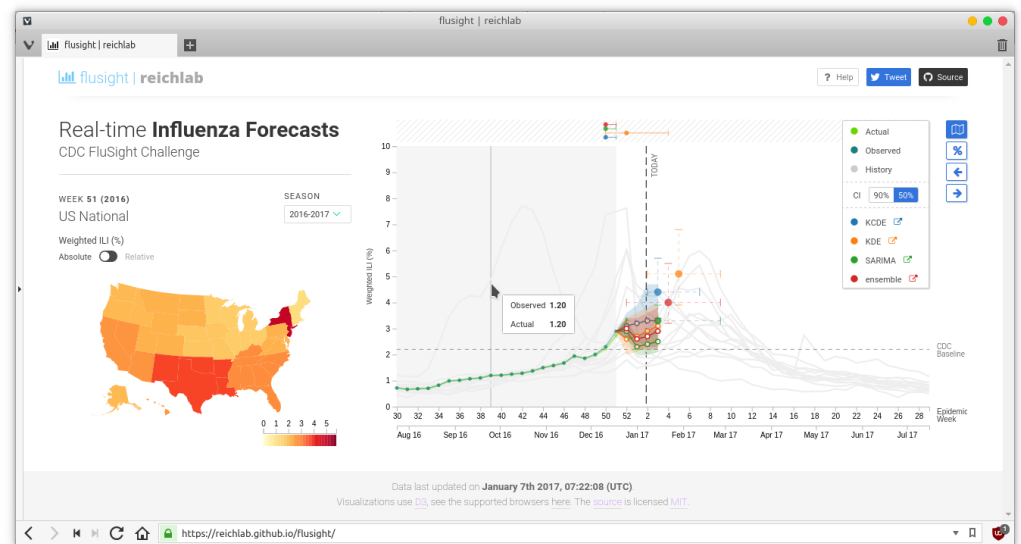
flusight | reichlab

flusight | reichlab

flusight | reichlab

? Help  Tweet  Source

Real-time **Influenza Forecasts**

CDC FluSight Challenge

WEEK 51 (2016)

US National

SEASON

2016-2017

Weighted ILI (%)

Absolute  Relative

0 1 2 3 4 5

10
9
8
7
6
5
4
3
2
1
0

Weighted ILI (%)

TODAY

Observed 1.20
Actual 1.20

CDC Baseline

30 32 34 36 38 40 42 44 46 48 50 52 2 4 6 8 10 12 14 16 18 20 22 24 26 28

Epidemic Week

Aug 16  Sep 16  Oct 16  Nov 16  Dec 16  Jan 17  Feb 17  Mar 17  Apr 17  May 17  Jun 17  Jul 17

Actual
Observed
History

CI  90%  50%

KCDE
KDE
SARIMA
ensemble

Data last updated on **January 7th 2017, 07:22:08 (UTC)**

Visualizations use D3, see the supported browsers here. The source is licensed MIT.

https://reichlab.github.io/flusight/